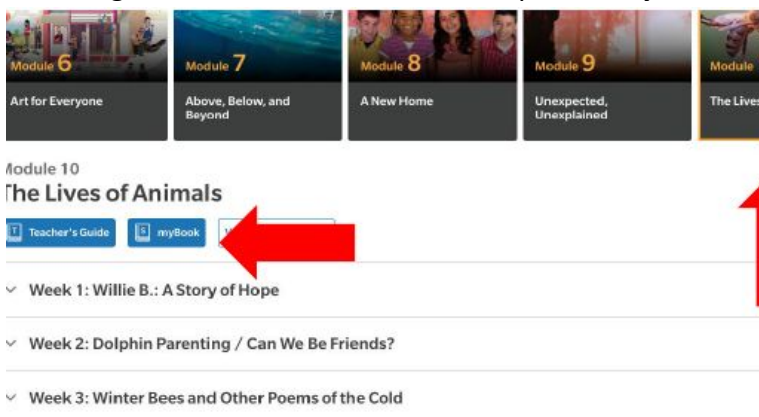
Module 6
Art for Everyone

Module 7
Above, Below, and Beyond

Module 8
A New Home

Module 9
Unexpected, Unexplained

Module
The Lives

Module 10
The Lives of Animals

Teacher's Guide
myBook

Week 1: Willie B.: A Story of Hope

Week 2: Dolphin Parenting / Can We Be Friends?

Week 3: Winter Bees and Other Poems of the Cold